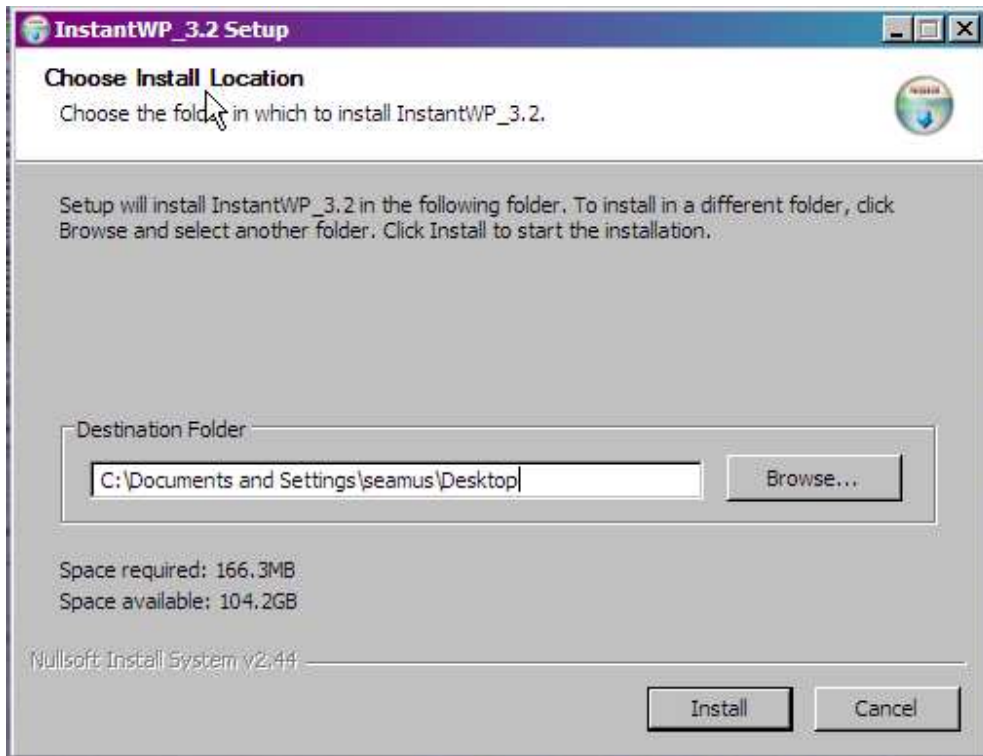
InstantWP_3.2 Setup

Choose Install Location

Choose the folder in which to install InstantWP_3.2.

Setup will install InstantWP_3.2 in the following folder. To install in a different folder, click Browse and select another folder. Click Install to start the installation.

Destination Folder

C:\Documents and Settings\seamus\Desktop

Browse...

Space required: 166.3MB

Space available: 104.2GB

Nullsoft Install System v2.44

Install

Cancel